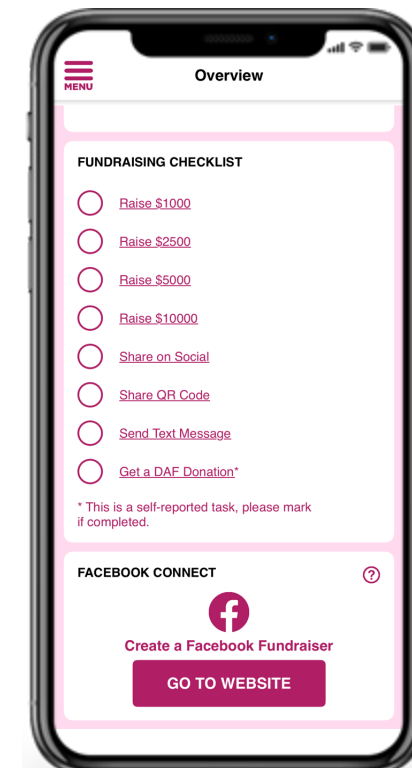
MENU

Overview

FUNDRAISING CHECKLIST

Raise $1000

Raise $2500

Raise $5000

Raise $10000

Share on Social

Share QR Code

Send Text Message

Get a DAF Donation*

* This is a self-reported task, please mark if completed.

FACEBOOK CONNECT

?

f

Create a Facebook Fundraiser

GO TO WEBSITE